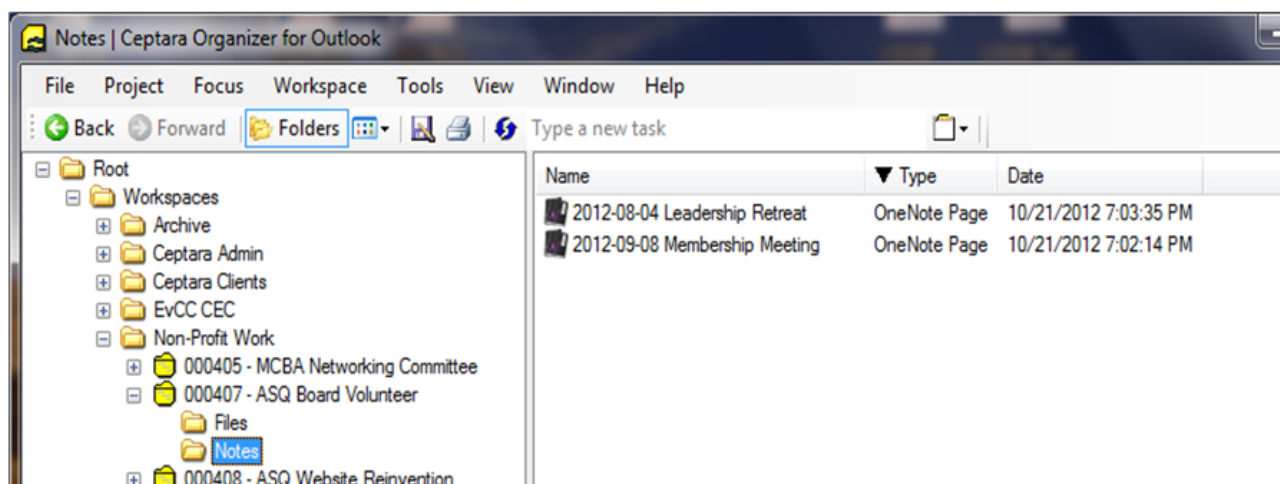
Notes | Ceptara Organizer for Outlook

File Project Focus Workspace Tools View Window Help

Back Forward Folders Type a new task

Root
Workspaces
Archive
Ceptara Admin
Ceptara Clients
EvCC CEC
Non-Profit Work
000405 - MCBA Networking Committee
000407 - ASQ Board Volunteer
Files
Notes
000408 - ASQ Website Reinvention

| Name | ▼ Type | Date |
|---|---|---|
| 2012-08-04 Leadership Retreat | OneNote Page | 10/21/2012 7:03:35 PM |
| 2012-09-08 Membership Meeting | OneNote Page | 10/21/2012 7:02:14 PM |